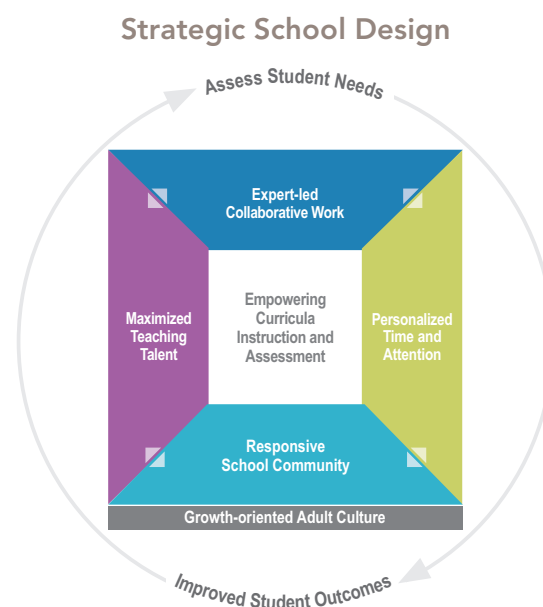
Strategic School Design

Assess Student Needs

Expert-led Collaborative Work

Maximized Teaching Talent

Empowering Curricula Instruction and Assessment

Personalized Time and Attention

Responsive School Community

Growth-oriented Adult Culture

Improved Student Outcomes